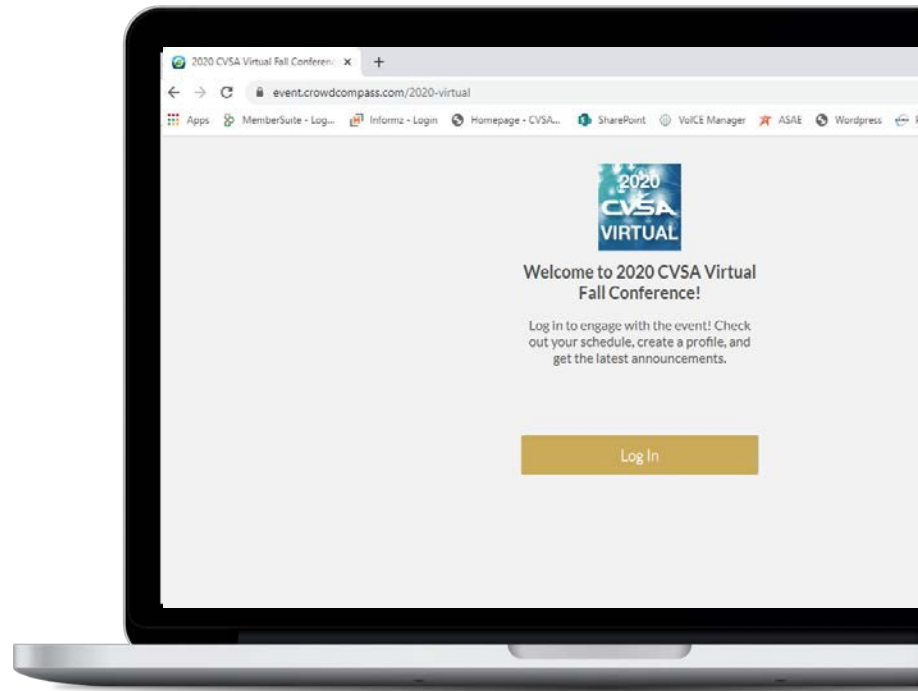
2020 CVSA Virtual Fall Conferen ×
+
event.crowdcompass.com/2020-virtual
Apps MemberSuite - Log... Informz - Login Homepage - CVSA... SharePoint VoICE Manager ASAE Wordpress

2020
CVSA
VIRTUAL

Welcome to 2020 CVSA Virtual Fall Conference!

Log in to engage with the event! Check out your schedule, create a profile, and get the latest announcements.

Log In